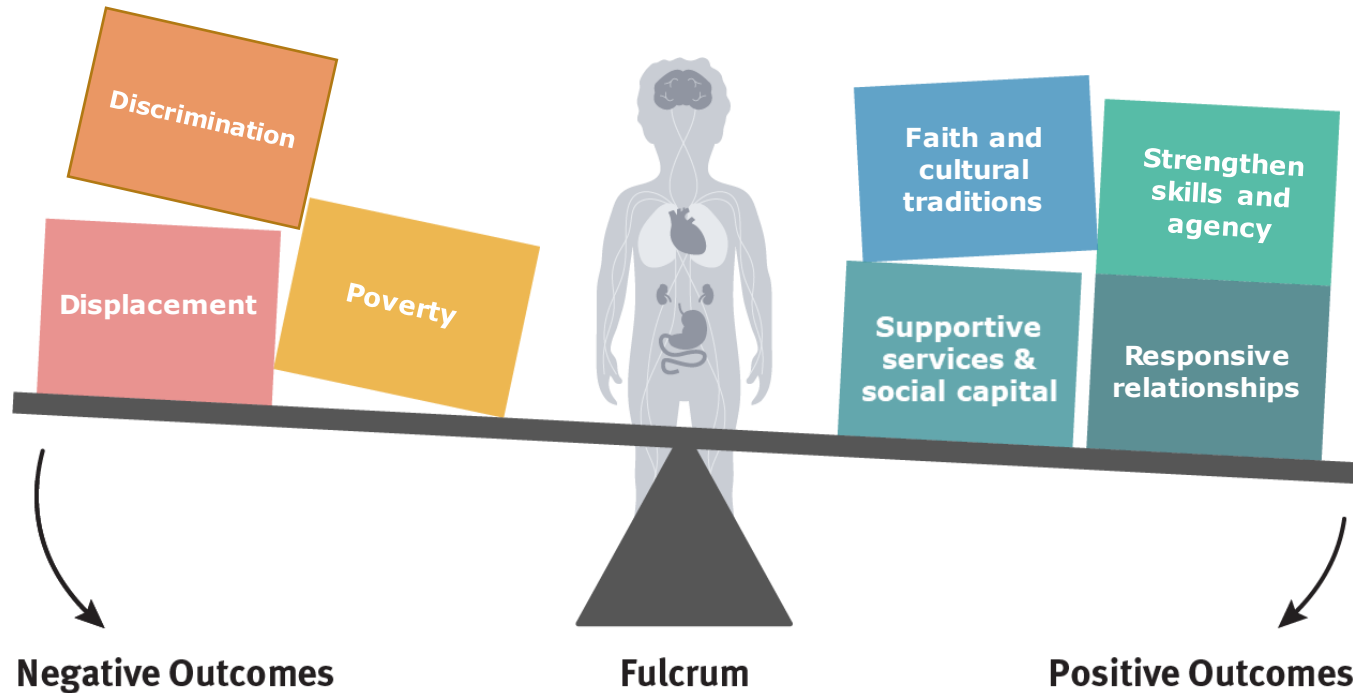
Discrimination

Displacement

Poverty

Faith and cultural traditions

Strengthen skills and agency

Supportive services & social capital

Responsive relationships

Negative Outcomes

Fulcrum

Positive Outcomes